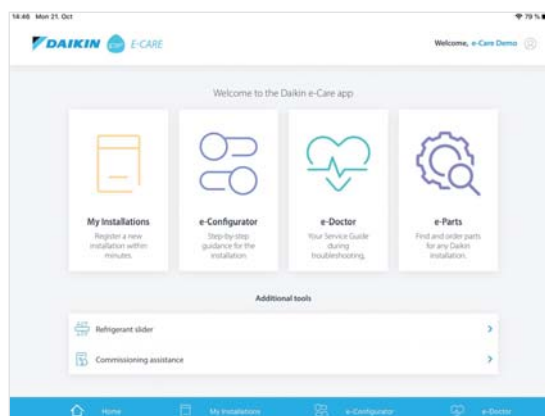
14:46 Mon 21. Oct

79 %

DAIKIN E-CARE

Welcome, e-Care Demo

Welcome to the Daikin e-Care app

My Installations
Register a new installation within minutes.

e-Configurator
Step-by-step guidance for the installation.

e-Doctor
Your Service Guide during troubleshooting.

e-Parts
Find and order parts for any Daikin installation.

Additional tools

Refrigerant slider

Commissioning assistance

Home

My Installations

e-Configurator

e-Doctor